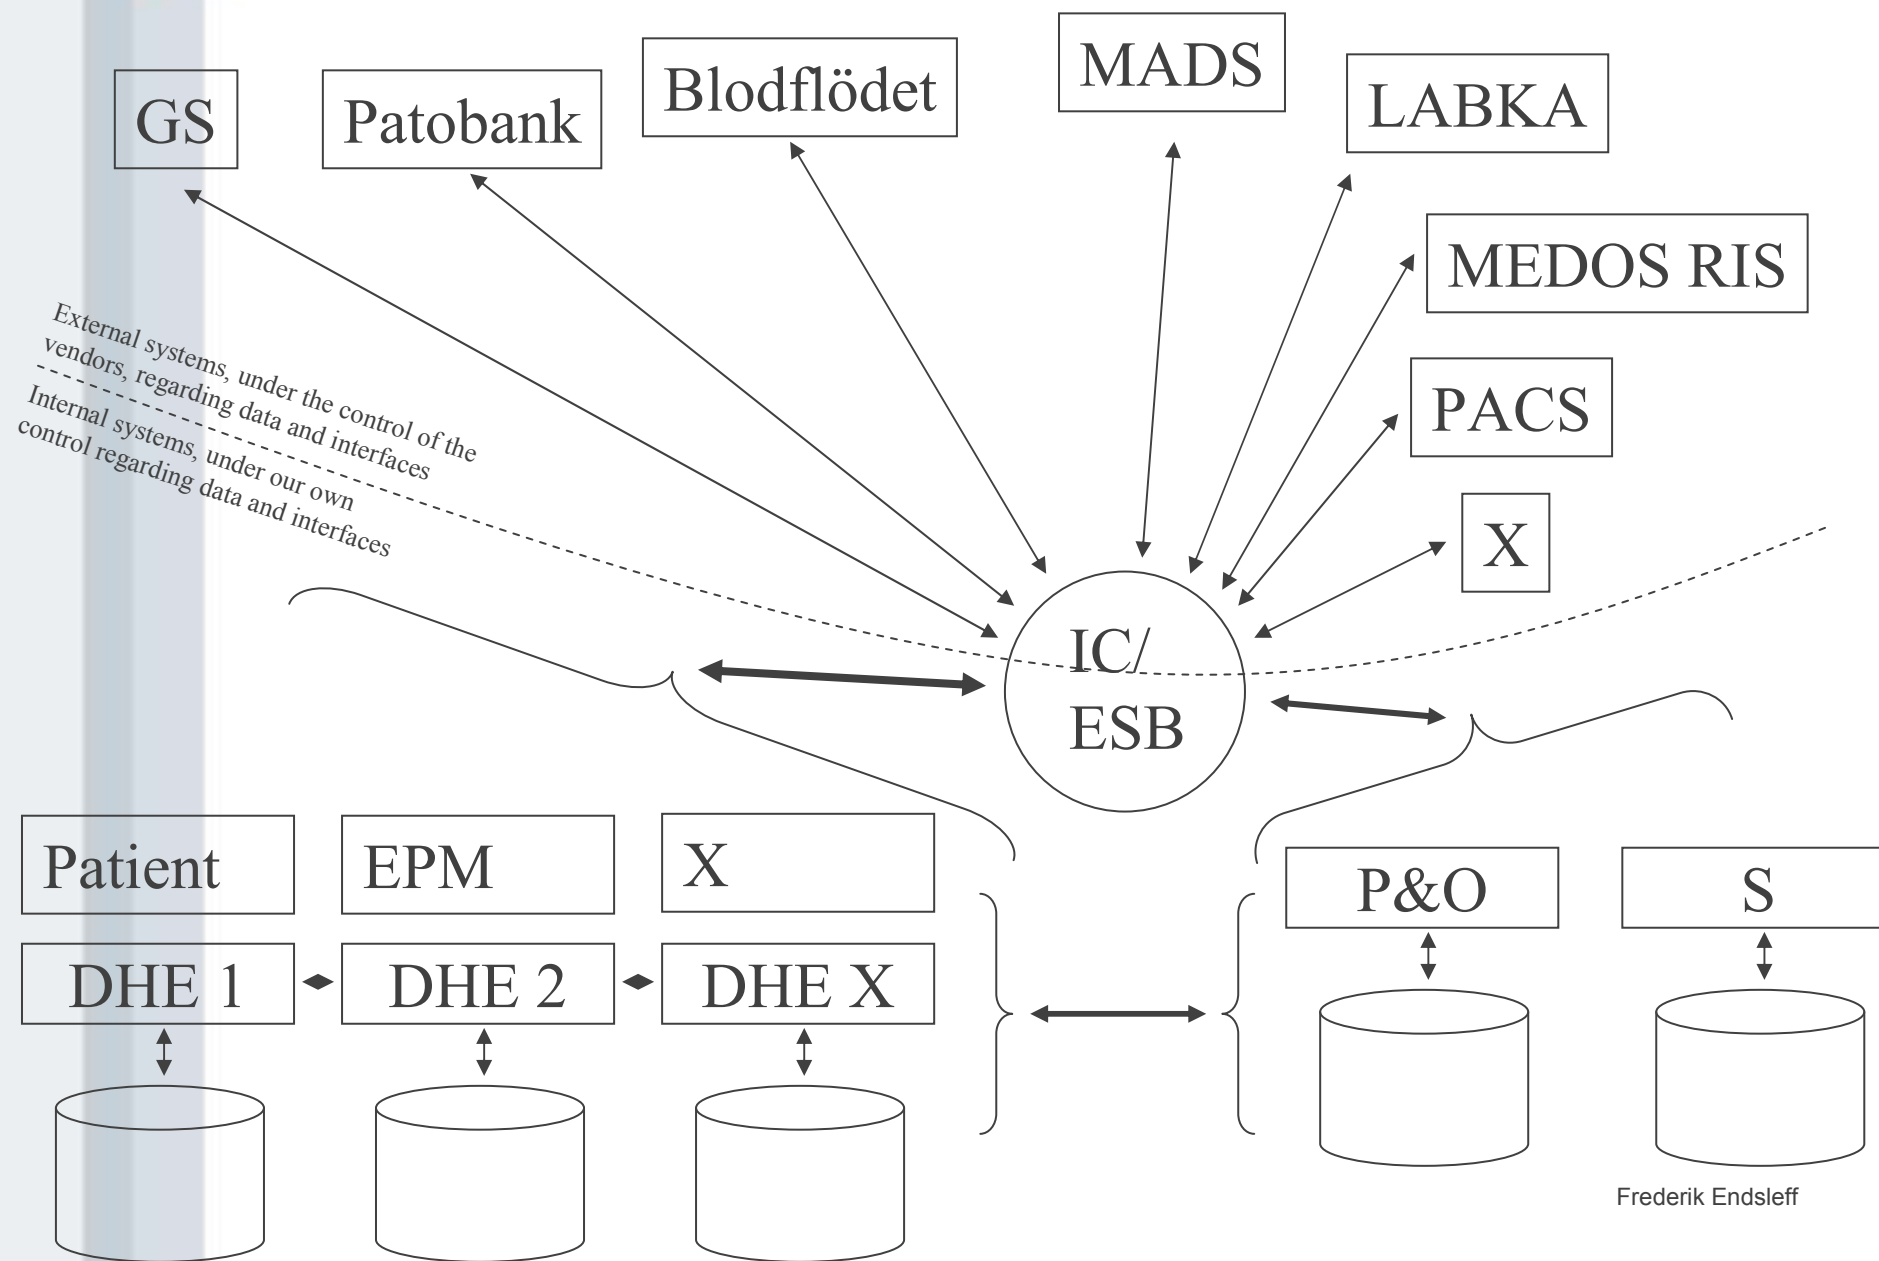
GS

Patobank

Blodflödet

MADS

LABKA

MEDOS RIS

PACS

X

External systems, under the control of the vendors, regarding data and interfaces

Internal systems, under our own control regarding data and interfaces

IC/
ESB

Patient

EPM

X

DHE 1

DHE 2

DHE X

P&O

S

Frederik Endsleff